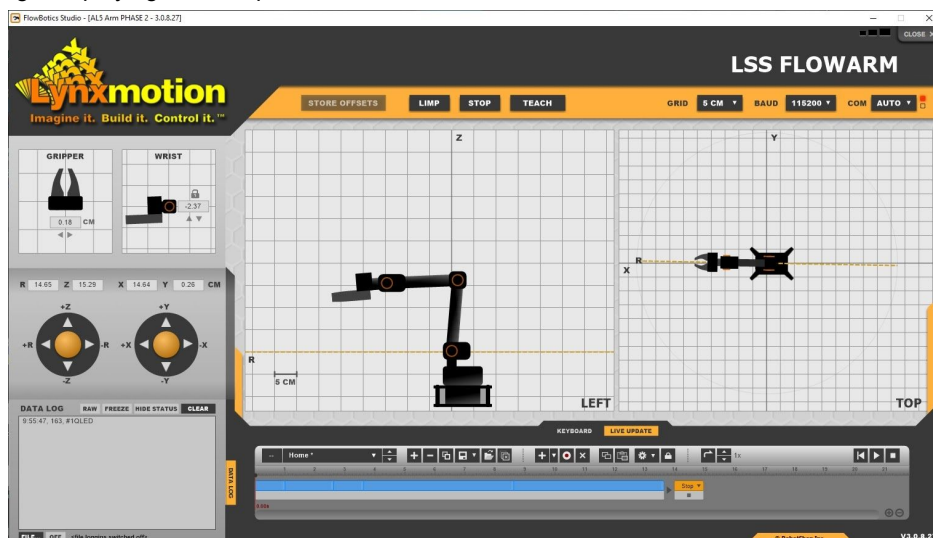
FlowBotics Studio - [AL5 Arm PHASE 2 - 3.0.8.27]

CLOSE

Lynxmotion
Imagine it. Build it. Control it.™

LSS FLOWARM

STORE OFFSETS LIMP STOP TEACH

GRID 5 CM BAUD 115200 COM AUTO

GRIPPER

0.18 CM

WRIST

-2.37

R 14.65 Z 15.29 X 14.64 Y 0.26 CM

+Z
+R
-R
-Z

+Y
+X
-X
-Y

DATA LOG RAW FREEZE HIDE STATUS CLEAR

9:55:47, 163, #1QLED

FILE OFF <file logging switched off>

Z

R

5 CM

LEFT

Y

R

X

TOP

KEYBOARD LIVE UPDATE

DATA LOG

Home *

1x

1 2 3 4 5 6 7 8 9 10 11 12 13 14 15 16 17 18 19 20 21

Stop

0.00s

V3.0.8.27